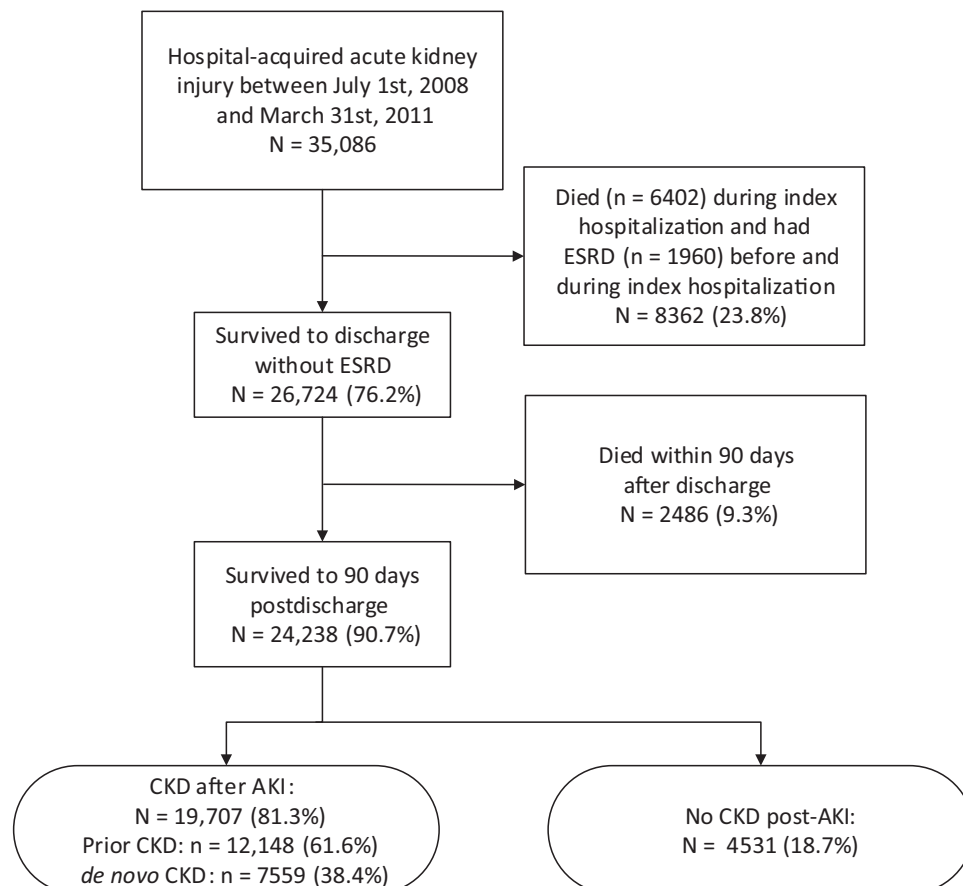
Hospital-acquired acute kidney injury between July 1st, 2008 and March 31st, 2011
N = 35,086

Died (n = 6402) during index hospitalization and had ESRD (n = 1960) before and during index hospitalization
N = 8362 (23.8%)

Survived to discharge without ESRD
N = 26,724 (76.2%)

Died within 90 days after discharge
N = 2486 (9.3%)

Survived to 90 days postdischarge
N = 24,238 (90.7%)

CKD after AKI:
N = 19,707 (81.3%)
Prior CKD: n = 12,148 (61.6%)
de novo CKD: n = 7559 (38.4%)

No CKD post-AKI:
N = 4531 (18.7%)